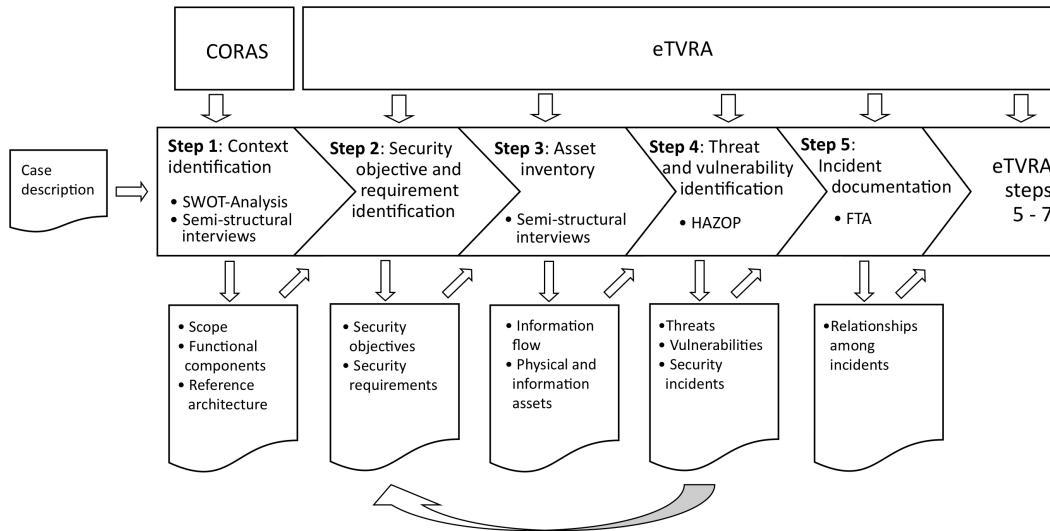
CORAS

eTVRA

Case description

**Step 1**: Context identification

• SWOT-Analysis
• Semi-structural interviews

**Step 2**: Security objective and requirement identification

**Step 3**: Asset inventory

• Semi-structural interviews

**Step 4**: Threat and vulnerability identification

• HAZOP

**Step 5**: Incident documentation

• FTA

eTVRA steps 5 - 7

• Scope
• Functional components
• Reference architecture

• Security objectives
• Security requirements

• Information flow
• Physical and information assets

•Threats
• Vulnerabilities
• Security incidents

•Relationships among incidents